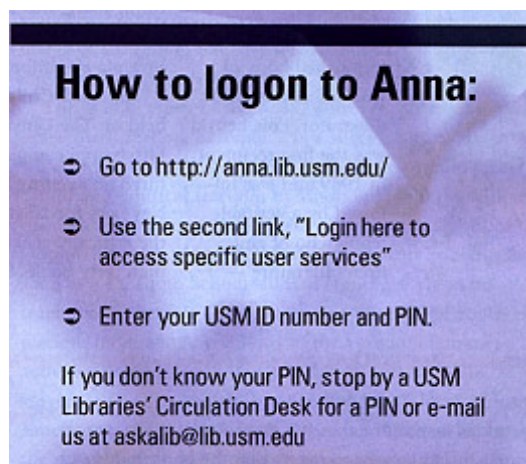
How to logon to Anna:

➲ Go to http://anna.lib.usm.edu/

➲ Use the second link, "Login here to access specific user services"

➲ Enter your USM ID number and PIN.

If you don't know your PIN, stop by a USM Libraries' Circulation Desk for a PIN or e-mail us at askalib@lib.usm.edu